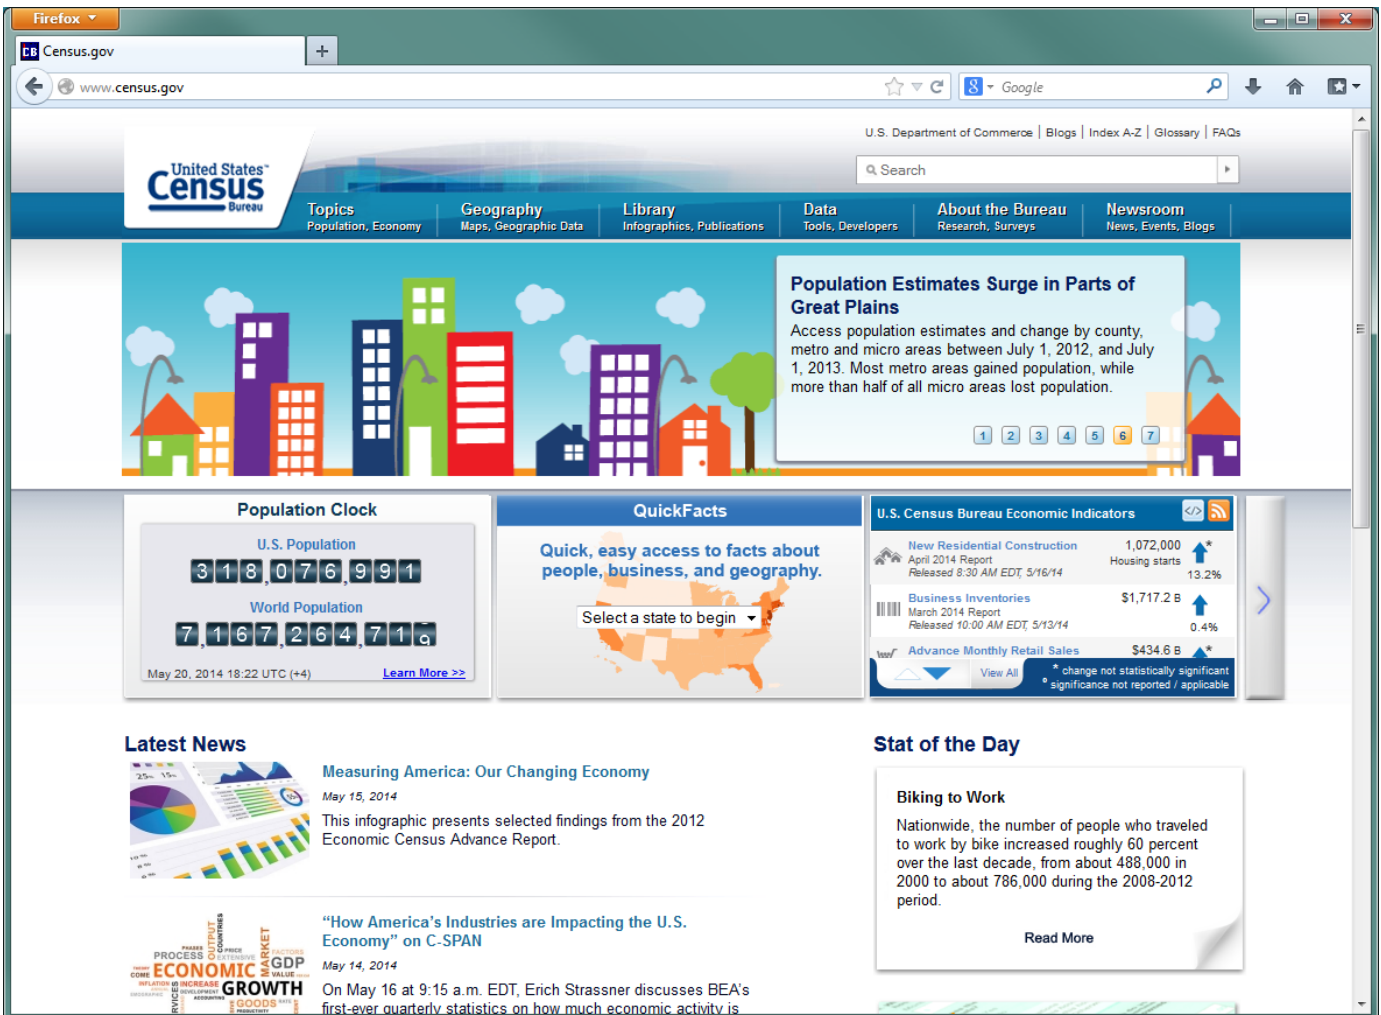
Firefox

Census.gov

www.census.gov

Google

U.S. Department of Commerce | Blogs | Index A-Z | Glossary | FAQs

United States Census Bureau

Search

Topics
Population, Economy

Geography
Maps, Geographic Data

Library
Infographics, Publications

Data
Tools, Developers

About the Bureau
Research, Surveys

Newsroom
News, Events, Blogs

Population Estimates Surge in Parts of Great Plains

Access population estimates and change by county, metro and micro areas between July 1, 2012, and July 1, 2013. Most metro areas gained population, while more than half of all micro areas lost population.

1 2 3 4 5 6 7

Population Clock

U.S. Population

318,076,991

World Population

7,167,264,71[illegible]

May 20, 2014 18:22 UTC (+4)

Learn More >>

QuickFacts

Quick, easy access to facts about people, business, and geography.

Select a state to begin

U.S. Census Bureau Economic Indicators

New Residential Construction
April 2014 Report
Released 8:30 AM EDT, 5/16/14

1,072,000
Housing starts
13.2%

Business Inventories
March 2014 Report
Released 10:00 AM EDT, 5/13/14

$1,717.2 B
0.4%

Advance Monthly Retail Sales

$434.6 B

View All

* change not statistically significant
° significance not reported / applicable

Latest News

Measuring America: Our Changing Economy

May 15, 2014

This infographic presents selected findings from the 2012 Economic Census Advance Report.

“How America’s Industries are Impacting the U.S. Economy” on C-SPAN

May 14, 2014

On May 16 at 9:15 a.m. EDT, Erich Strassner discusses BEA’s first-ever quarterly statistics on how much economic activity is

Stat of the Day

Biking to Work

Nationwide, the number of people who traveled to work by bike increased roughly 60 percent over the last decade, from about 488,000 in 2000 to about 786,000 during the 2008-2012 period.

Read More